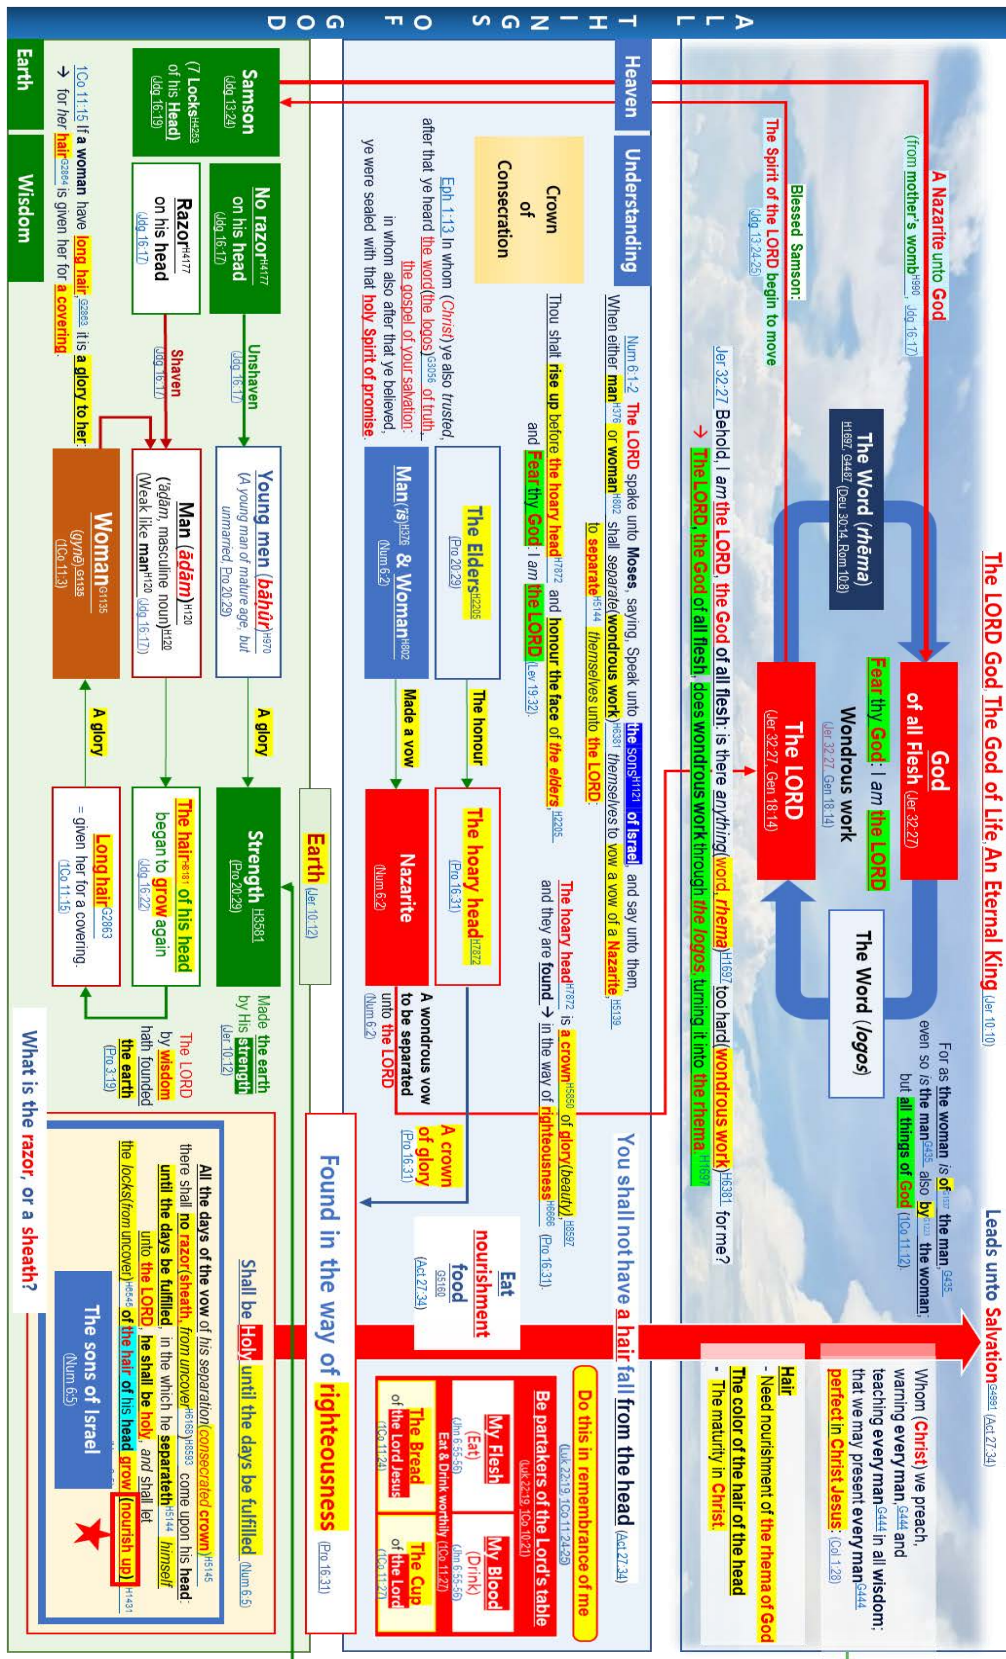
ALL THINGS OF GOD

The LORD God, The God of Life, An Eternal King (Jer 10:10)

Heaven

A Nazarite unto God (from mother's womb H990, Jdg 16:17)

Blessed Samson:

The Spirit of the LORD begin to move (Jdg 13:24-25)

The Word (rhēma) H1697 G4487 (Deu 30:14, Rom 10:8)

God of all Flesh (Jer 32:27)

Fear thy God: I am the LORD

Wondrous work (Jer 32:27, Gen 18:14)

The LORD (Jer 32:27, Gen 18:14)

The Word (logos)

For as the woman is of G1537 the man G435, even so is the man G435 also by G1223 the woman; but all things of God (1Co 11:12)

Leads unto Salvation G4991 (Act 27:34)

Jer 32:27 Behold, I am the LORD, the God of all flesh: is there anything word, rhema H1697 too hard wondrous work H6381 for me?

→ The LORD, the God of all flesh, does wondrous work through the logos, turning it into the rhema H1697

Whom (Christ) we preach, warning every man G444, and teaching every man G444 in all wisdom; that we may present every man G444 perfect in Christ Jesus: (Col 1:28)

Hair
- Need nourishment of the rhema of God
- The color of the hair of the head
- The maturity in Christ.

Understanding

Num 6:1-2 The LORD spake unto Moses, saying, Speak unto the sons H1121 of Israel, and say unto them, When either man H376 or woman H802 shall separate (wondrous work) H6381 themselves to vow a vow of a Nazarite H5139, to separate H5144 themselves unto the LORD:

Crown of Consecration

Thou shalt rise up before the hoary head H7872, and honour the face of the elders H2205, and Fear thy God: I am the LORD (Lev 19:32).

The hoary head H7872 is a crown H5850 of glory (beauty) H8597, and they are found → in the way of righteousness H6666 (Pro 16:31)

The Elders H2205 (Pro 20:29)

The honour

The hoary head H7872 (Pro 16:31)

Eph 1:13 In whom (Christ) ye also trusted, after that ye heard the word (the logos) G3056 of truth, the gospel of your salvation: in whom also after that ye believed, ye were sealed with that holy Spirit of promise,

Man('s) H376 & Woman H802 (Num 6:2)

Made a vow

Nazarite (Num 6:2)

A wondrous vow to be separated unto the LORD (Num 6:2)

A crown of glory (Pro 16:31)

You shall not have a hair fall from the head (Act 27:34)

Eat nourishment food G5160 (Act 27:34)

Do this in remembrance of me (Luk 22:19, 1Co 11:24-25)

Be partakers of the Lord's table (Luk 22:19, 1Co 10:21)

My Flesh (Eat) (Jhn 6:55-56)

My Blood (Drink) (Jhn 6:55-56)

Eat & Drink worthily (1Co 11:27)

The Bread of the Lord Jesus (1Co 11:24)

The Cup of the Lord (1Co 11:27)

Found in the way of righteousness (Pro 16:31)

Shall be Holy until the days be fulfilled (Num 6:5)

All the days of the vow of his separation (consecrated crown) H5145 there shall no razor (sheath, from uncover) H8593 come upon his head: until the days be fulfilled, in the which he separateth H5144 himself unto the LORD, he shall be holy, and shall let the locks (from uncover) H6545 of the hair of his head grow (nourish up) H1431

The sons of Israel (Num 6:5)

GOD

Samson (Jdg 13:24)

(7 Locks H4253 of his Head) (Jdg 16:19)

No razor H4177 on his head (Jdg 16:17)

Razor H4177 on his head (Jdg 16:17)

Unshaven (Jdg 16:17)

Shaven (Jdg 16:17)

Young men (bāhûr) H970 (A young man of mature age, but unmarried, Pro 20:29)

Man (ādām) H120 (adam, masculine noun) H120 (Weak like man H120 Jdg 16:17)

Woman G1135 (gynē) G1135 (1Co 11:3)

A glory

A glory

Strength H3581 (Pro 20:29)

The hair H8181 of his head began to grow again (Jdg 16:22)

Long hair G2863 = given her for a covering (1Co 11:15)

Earth (Jer 10:12)

Made the earth by His strength (Jer 10:12)

The LORD by wisdom hath founded the earth (Pro 3:19)

1Co 11:15 If a woman have long hair G2863, it is a glory to her: → for her hair G2864 is given her for a covering.

Earth

Wisdom

What is the razor, or a sheath?